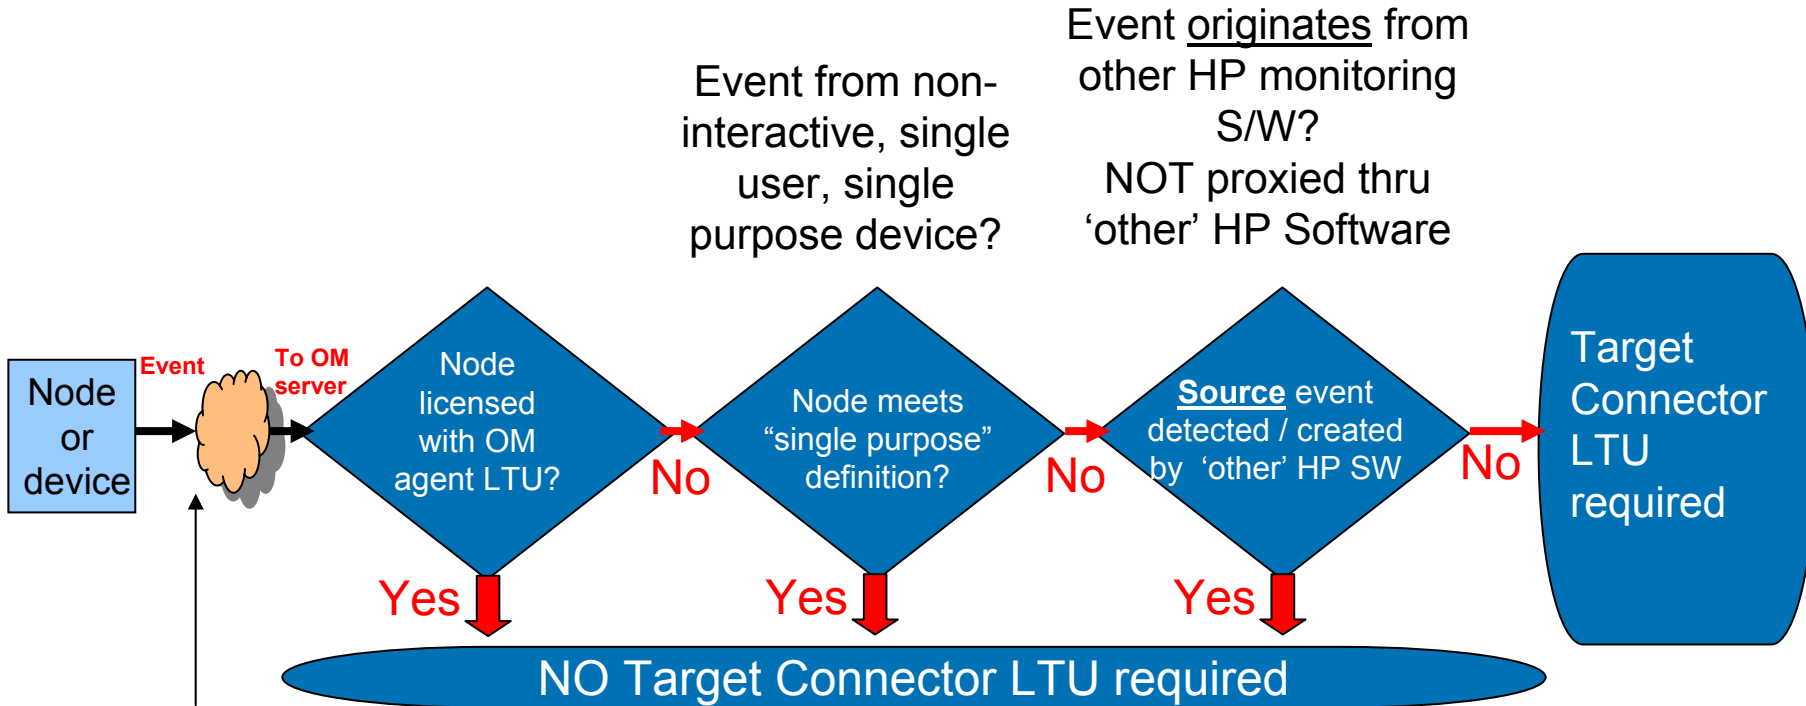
Event from non-interactive, single user, single purpose device?

Event originates from other HP monitoring S/W?
NOT proxied thru ‘other’ HP Software

Node or device

Event

To OM server

Node licensed with OM agent LTU?

No

Node meets “single purpose” definition?

No

Source event detected / created by ‘other’ HP SW

No

Target Connector LTU required

Yes

Yes

Yes

NO Target Connector LTU required